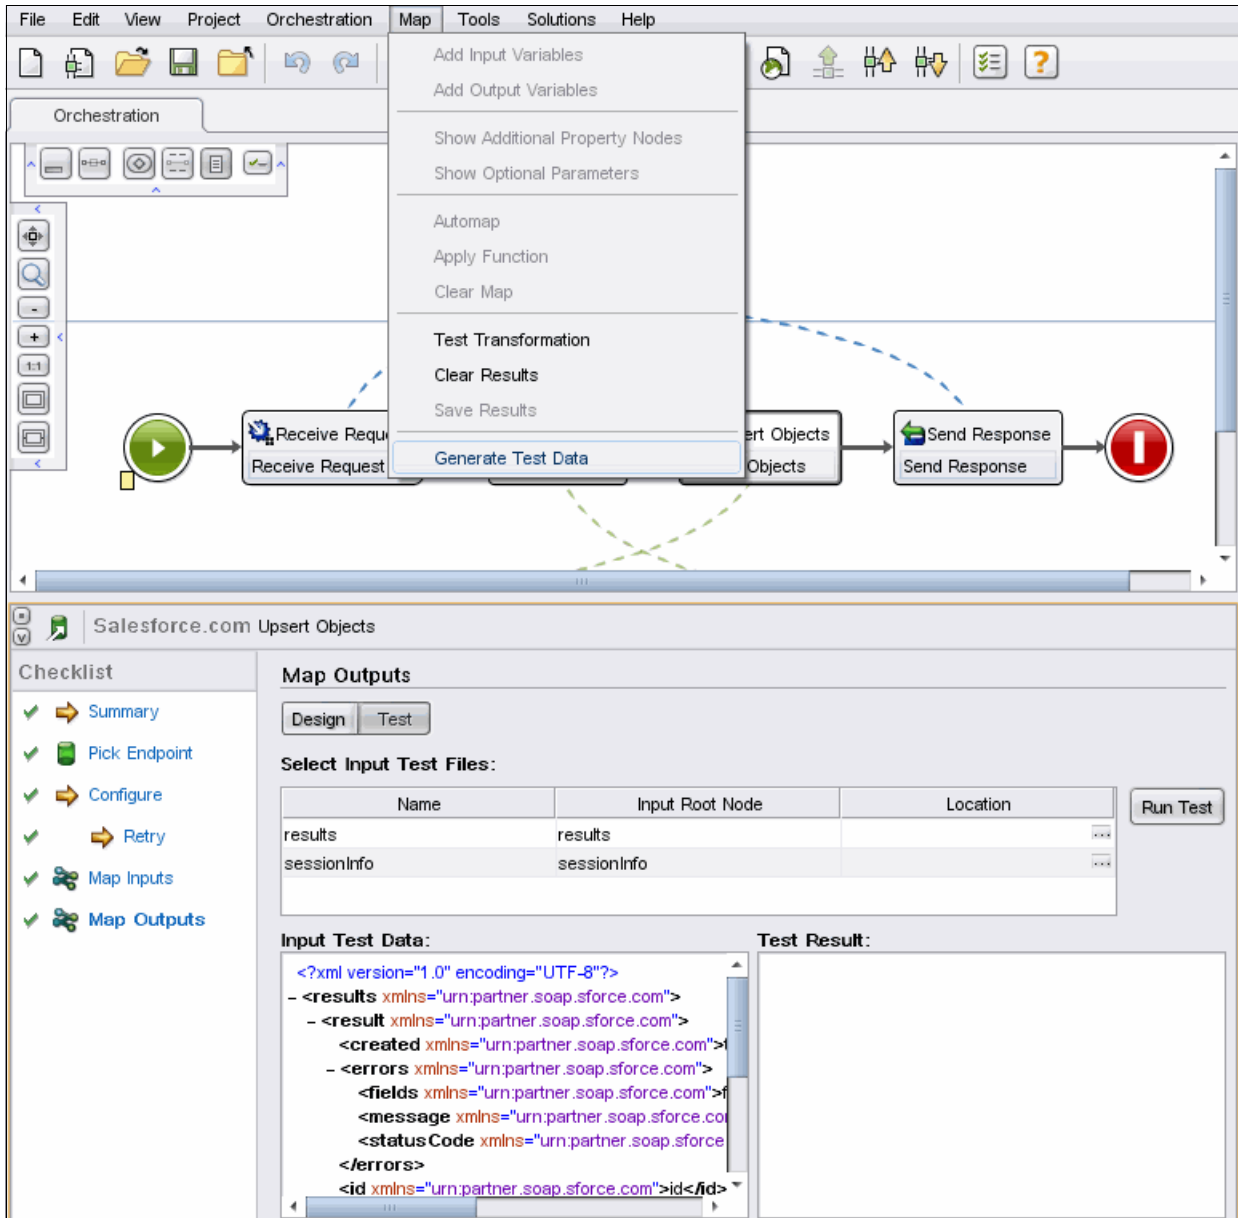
File Edit View Project Orchestration Map Tools Solutions Help

Orchestration

Add Input Variables
Add Output Variables
Show Additional Property Nodes
Show Optional Parameters
Automap
Apply Function
Clear Map
Test Transformation
Clear Results
Save Results
Generate Test Data

Receive Requ
Receive Request
ert Objects
Objects
Send Response
Send Response

Salesforce.com Upsert Objects

Checklist
Summary
Pick Endpoint
Configure
Retry
Map Inputs
Map Outputs

Map Outputs

Design Test

Select Input Test Files:

| Name | Input Root Node | Location |
|---|---|---|
| results | results | ... |
| sessionInfo | sessionInfo | ... |

Run Test

Input Test Data:

<?xml version="1.0" encoding="UTF-8"?>
- <results xmlns="urn:partner.soap.sforce.com">
- <result xmlns="urn:partner.soap.sforce.com">
<created xmlns="urn:partner.soap.sforce.com">
- <errors xmlns="urn:partner.soap.sforce.com">
<fields xmlns="urn:partner.soap.sforce.com">f
<message xmlns="urn:partner.soap.sforce.co
<statusCode xmlns="urn:partner.soap.sforce
</errors>
<id xmlns="urn:partner.soap.sforce.com">id</id>

Test Result: